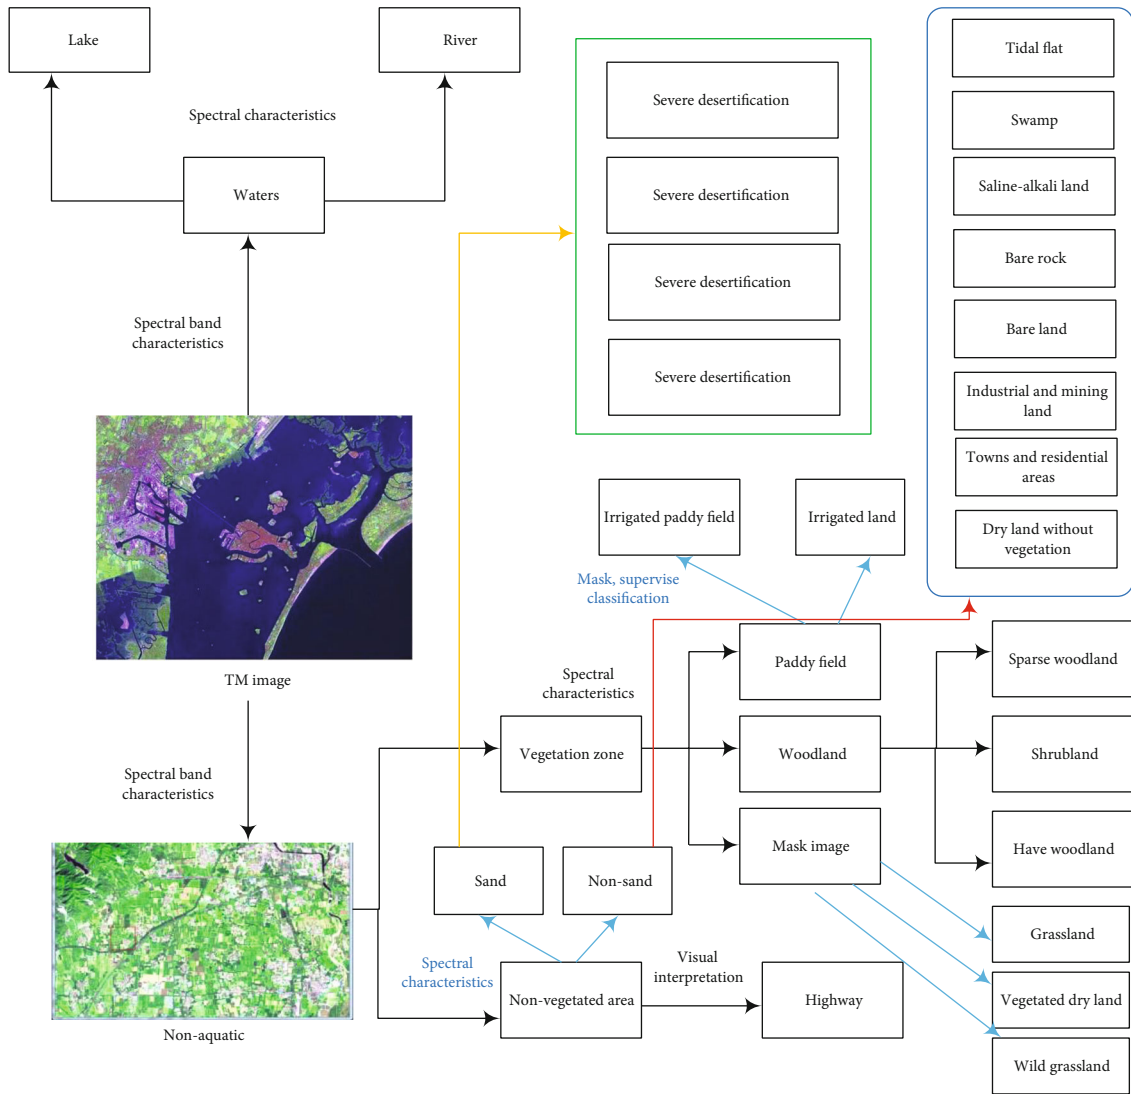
Lake

River

Spectral characteristics

Waters

Spectral band characteristics

TM image

Spectral band characteristics

Non-aquatic

Severe desertification

Severe desertification

Severe desertification

Severe desertification

Tidal flat

Swamp

Saline-alkali land

Bare rock

Bare land

Industrial and mining land

Towns and residential areas

Dry land without vegetation

Irrigated paddy field

Irrigated land

Mask, supervise classification

Spectral characteristics

Paddy field

Sparse woodland

Vegetation zone

Woodland

Shrubland

Mask image

Have woodland

Sand

Non-sand

Grassland

Spectral characteristics

Non-vegetated area

Visual interpretation

Highway

Vegetated dry land

Wild grassland